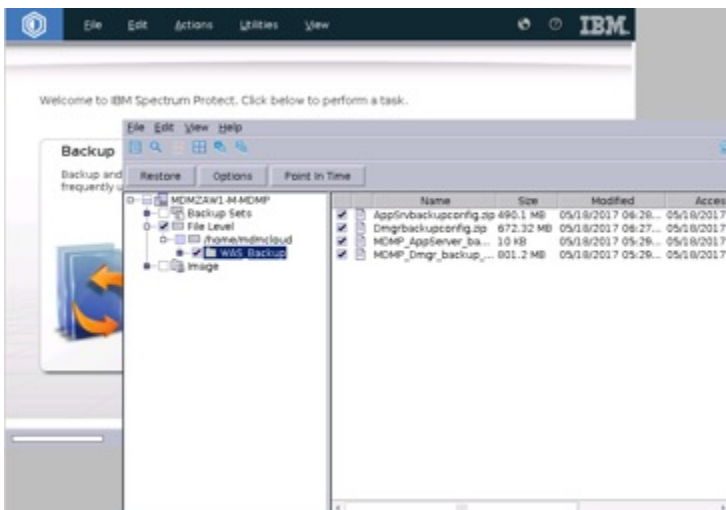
File Edit Actions Utilities View IBM

Welcome to IBM Spectrum Protect. Click below to perform a task.

Backup

Backup and frequently u

File Edit View Help

Restore Options Point In Time

MDMZAW1-M-MDMP
Backup Sets
File Level
/home/mdmcloud
WAS_Backup
Image

| Name | Size | Modified | Acces |
|---|---|---|---|
| AppSrvbackupconfig.zip | 490.1 MB | 05/18/2017 06:29... | 05/18/2017 |
| Dmgrbackupconfig.zip | 672.32 MB | 05/18/2017 06:27... | 05/18/2017 |
| MDMP_AppServer_ba... | 10 kB | 05/18/2017 05:29... | 05/18/2017 |
| MDMP_Dmgr_backup_... | 801.2 MB | 05/18/2017 05:29... | 05/18/2017 |